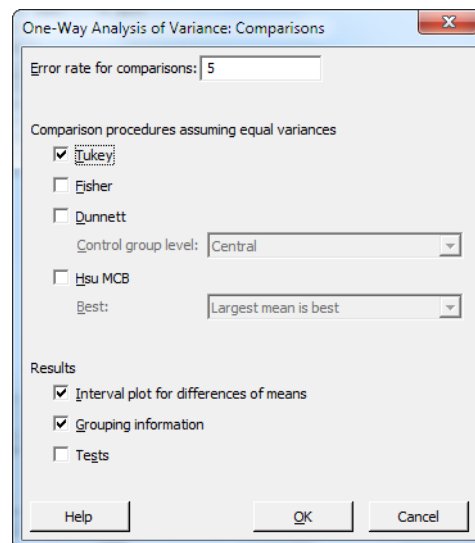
One-Way Analysis of Variance: Comparisons

Error rate for comparisons: 5

Comparison procedures assuming equal variances

Tukey

Fisher

Dunnett

Control group level: Central

Hsu MCB

Best: Largest mean is best

Results

Interval plot for differences of means

Grouping information

Tests

Help

OK

Cancel